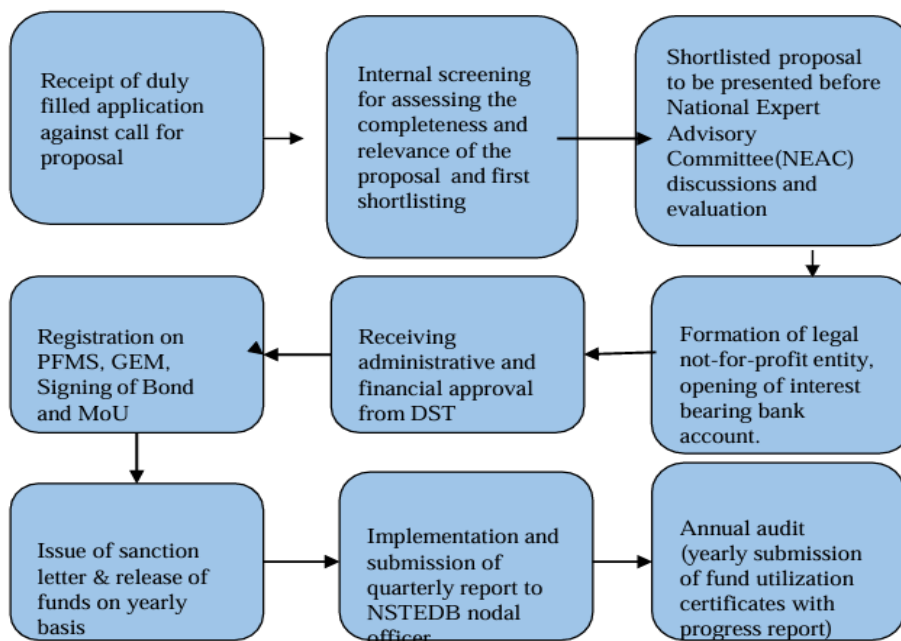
Receipt of duly filled application against call for proposal

Internal screening for assessing the completeness and relevance of the proposal and first shortlisting

Shortlisted proposal to be presented before National Expert Advisory Committee(NEAC) discussions and evaluation

Formation of legal not-for-profit entity, opening of interest bearing bank account.

Receiving administrative and financial approval from DST

Registration on PFMS, GEM, Signing of Bond and MoU

Issue of sanction letter & release of funds on yearly basis

Implementation and submission of quarterly report to NSTEDB nodal officer

Annual audit (yearly submission of fund utilization certificates with progress report)